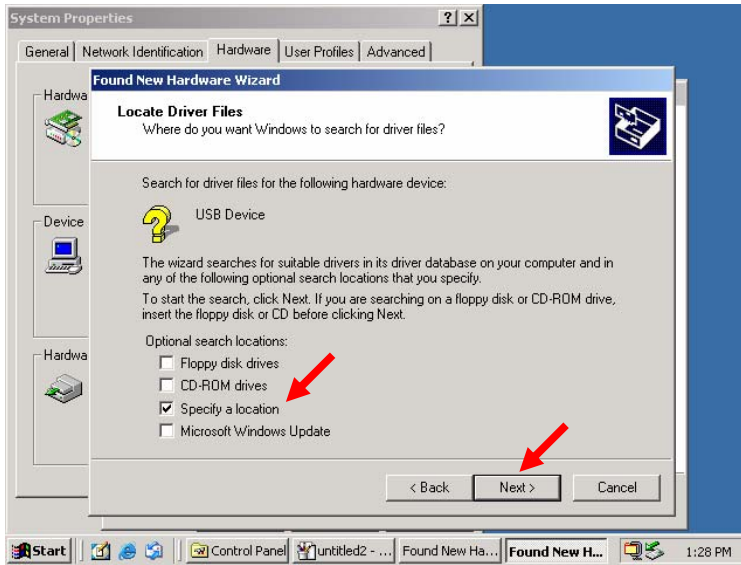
System Properties
? X
General | Network Identification | Hardware | User Profiles | Advanced
Hardwa
Device
Hardwa

Found New Hardware Wizard
Locate Driver Files
Where do you want Windows to search for driver files?

Search for driver files for the following hardware device:

USB Device

The wizard searches for suitable drivers in its driver database on your computer and in any of the following optional search locations that you specify.

To start the search, click Next. If you are searching on a floppy disk or CD-ROM drive, insert the floppy disk or CD before clicking Next.

Optional search locations:
Floppy disk drives
CD-ROM drives
Specify a location
Microsoft Windows Update

< Back
Next >
Cancel

Start | Control Panel | untitled2 - ... | Found New Ha... | Found New H... | 1:28 PM